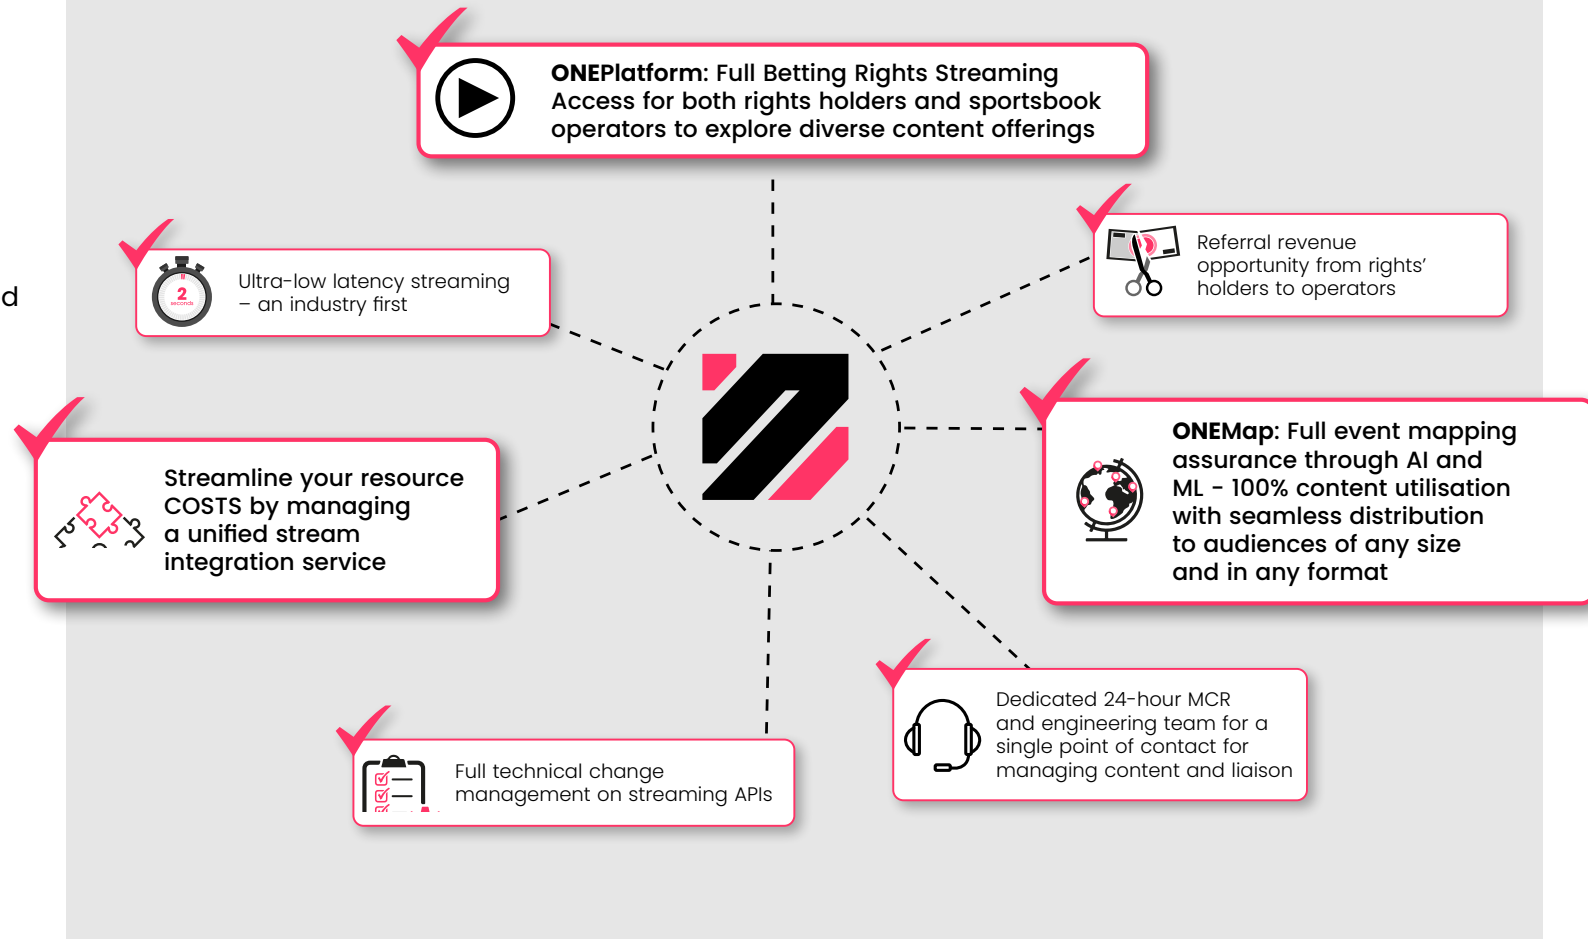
d

**ONEPlatform:** Full Betting Rights Streaming Access for both rights holders and sportsbook operators to explore diverse content offerings

2 seconds

Ultra-low latency streaming – an industry first

Referral revenue opportunity from rights' holders to operators

Streamline your resource COSTS by managing a unified stream integration service

**ONEMap:** Full event mapping assurance through AI and ML - 100% content utilisation with seamless distribution to audiences of any size and in any format

Dedicated 24-hour MCR and engineering team for a single point of contact for managing content and liaison

Full technical change management on streaming APIs